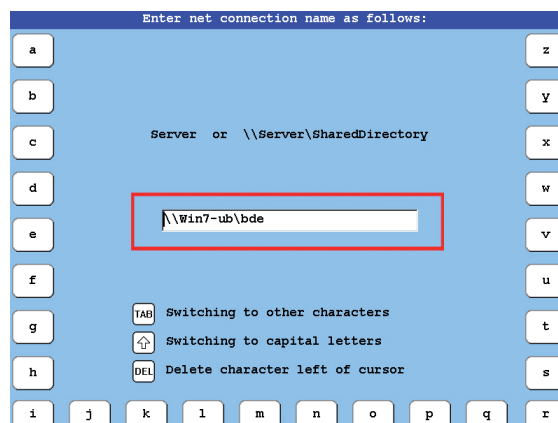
Enter net connection name as follows:

a

b

c

d

e

f

g

h

i j k l m n o p q r

z

y

x

w

v

u

t

s

Server or \\Server\SharedDirectory

\\Win7-ub\bde

TAB Switching to other characters

Switching to capital letters

DEL Delete character left of cursor